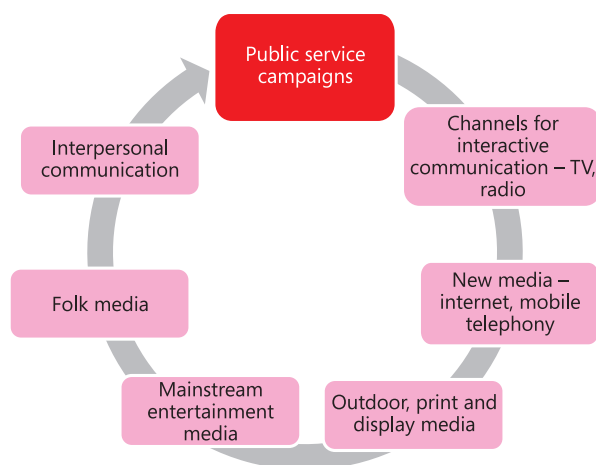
Public service campaigns

Channels for interactive communication – TV, radio

New media – internet, mobile telephony

Outdoor, print and display media

Mainstream entertainment media

Folk media

Interpersonal communication